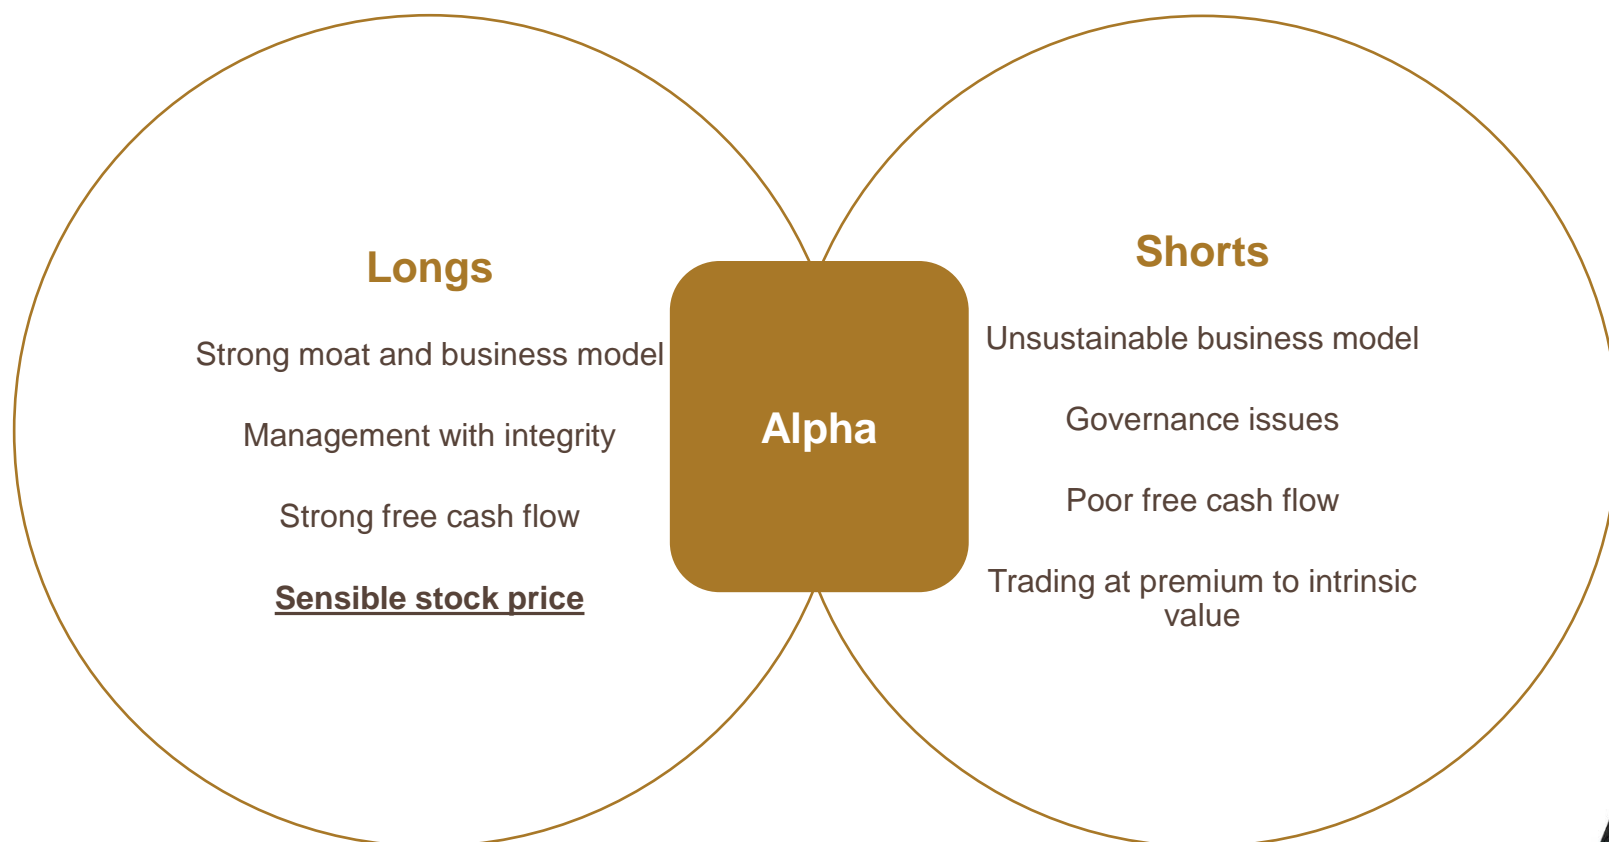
Longs

Strong moat and business model

Management with integrity

Strong free cash flow

Sensible stock price

Alpha

Shorts

Unsustainable business model

Governance issues

Poor free cash flow

Trading at premium to intrinsic value